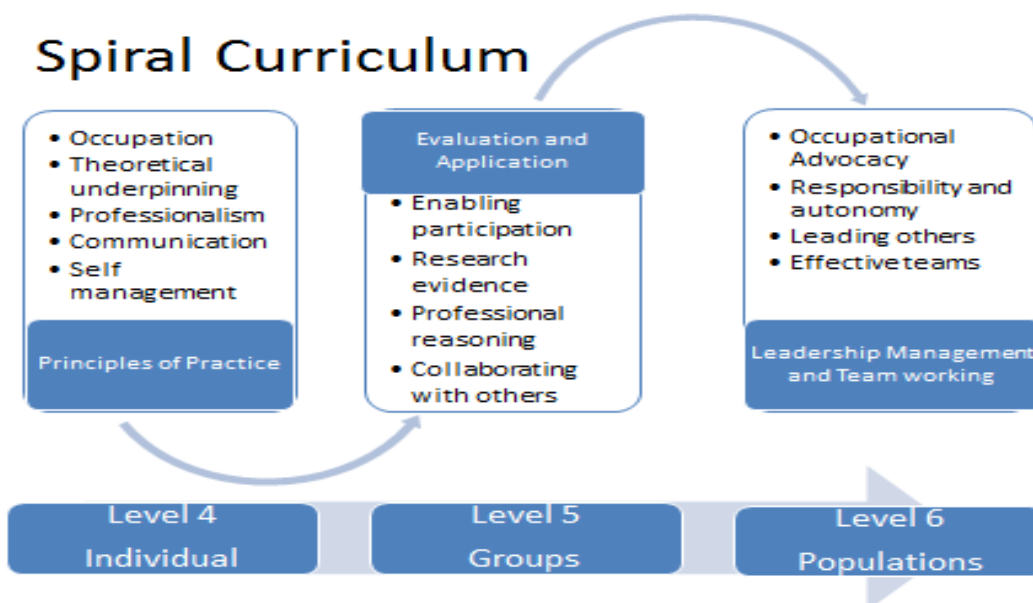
Spiral Curriculum

• Occupation
• Theoretical underpinning
• Professionalism
• Communication
• Self management

Principles of Practice

Evaluation and Application

• Enabling participation
• Research evidence
• Professional reasoning
• Collaborating with others

• Occupational Advocacy
• Responsibility and autonomy
• Leading others
• Effective teams

Leadership Management and Team working

Level 4
Individual

Level 5
Groups

Level 6
Populations